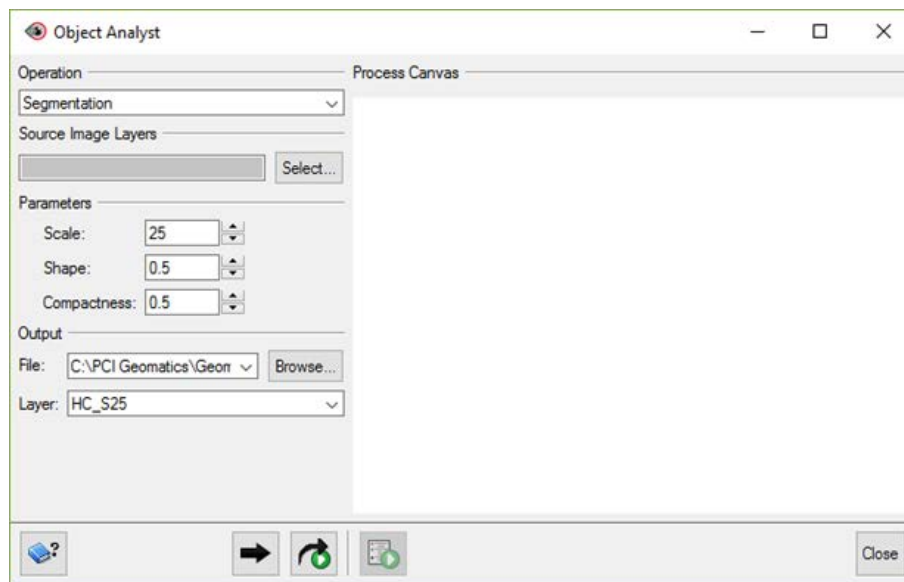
Object Analyst

Operation

Segmentation

Source Image Layers

Select...

Parameters

Scale: 25

Shape: 0.5

Compactness: 0.5

Output

File: C:\PCI Geomatics\Geon

Browse...

Layer: HC_S25

Process Canvas

Close